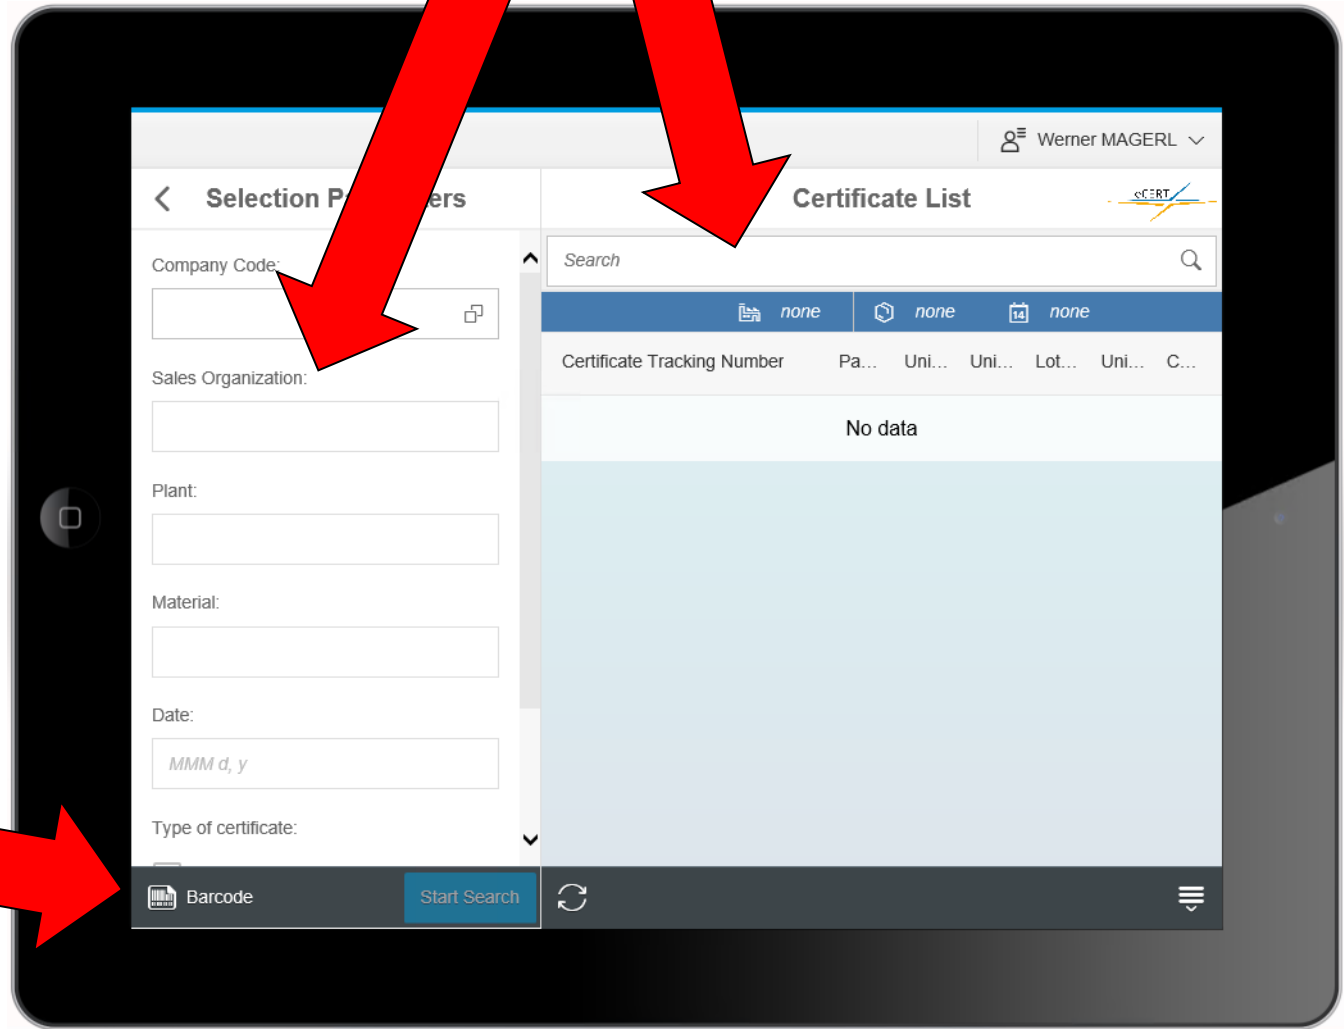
Werner MAGERL

Selection P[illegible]ers

Certificate List

eCERT

Company Code:

Sales Organization:

Plant:

Material:

Date:

MMM d, y

Type of certificate:

Search

none none 14 none

| Certificate Tracking Number | Pa... | Uni... | Uni... | Lot... | Uni... | C... |
|---|---|---|---|---|---|---|

No data

Barcode

Start Search